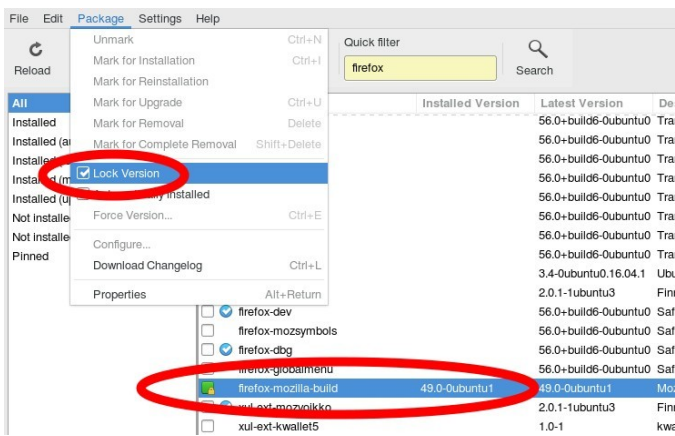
File Edit Package Settings Help

Reload

Unmark Ctrl+N
Mark for Installation Ctrl+I
Mark for Reinstallation
Mark for Upgrade Ctrl+U
Mark for Removal Delete
Mark for Complete Removal Shift+Delete
Lock Version
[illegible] installed
Force Version... Ctrl+E
Configure...
Download Changelog Ctrl+L
Properties Alt+Return

Quick filter
firefox
Search

All
Installed
Installed (a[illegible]
Installed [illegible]
Installed (m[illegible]
Installed (u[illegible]
Not installe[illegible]
Not installe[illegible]
Pinned

| | Installed Version | Latest Version | De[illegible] |
|---|---|---|---|
| | | 56.0+build6-0ubuntu0 | Tra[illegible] |
| | | 56.0+build6-0ubuntu0 | Tra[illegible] |
| | | 56.0+build6-0ubuntu0 | Tra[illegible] |
| | | 56.0+build6-0ubuntu0 | Tra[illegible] |
| | | 56.0+build6-0ubuntu0 | Tra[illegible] |
| | | 56.0+build6-0ubuntu0 | Tra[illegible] |
| | | 56.0+build6-0ubuntu0 | Tra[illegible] |
| | | 56.0+build6-0ubuntu0 | Tra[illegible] |
| | | 3.4-0ubuntu0.16.04.1 | Ubu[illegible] |
| | | 2.0.1-1ubuntu3 | Fir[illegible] |
| firefox-dev | | 56.0+build6-0ubuntu0 | Saf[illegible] |
| firefox-mozsymbols | | 56.0+build6-0ubuntu0 | Saf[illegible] |
| firefox-dbg | | 56.0+build6-0ubuntu0 | Saf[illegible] |
| firefox-globalmenu | | 56.0+build6-0ubuntu0 | Saf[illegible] |
| firefox-mozilla-build | 49.0-0ubuntu1 | 49.0-0ubuntu1 | Moz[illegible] |
| xul-ext-mozvoikko | | 2.0.1-1ubuntu3 | Fin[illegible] |
| xul-ext-kwallet5 | | 1.0-1 | kwa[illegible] |